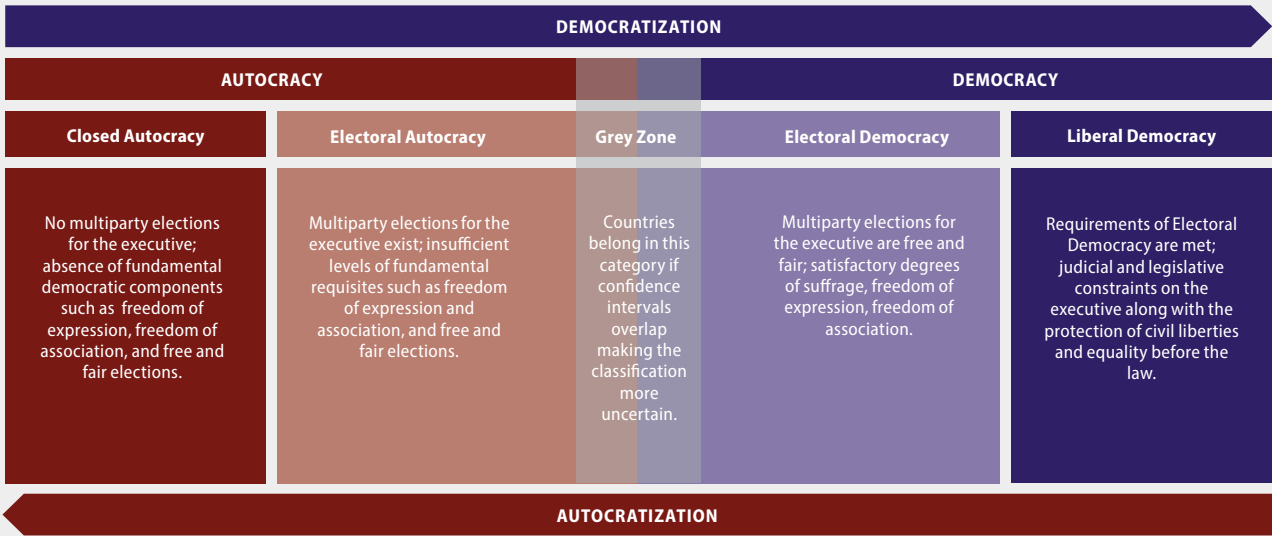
DEMOCRATIZATION

AUTOCRACY

DEMOCRACY

Closed Autocracy

Electoral Autocracy

Grey Zone

Electoral Democracy

Liberal Democracy

No multiparty elections for the executive; absence of fundamental democratic components such as freedom of expression, freedom of association, and free and fair elections.

Multiparty elections for the executive exist; insufficient levels of fundamental requisites such as freedom of expression and association, and free and fair elections.

Countries belong in this category if confidence intervals overlap making the classification more uncertain.

Multiparty elections for the executive are free and fair; satisfactory degrees of suffrage, freedom of expression, freedom of association.

Requirements of Electoral Democracy are met; judicial and legislative constraints on the executive along with the protection of civil liberties and equality before the law.

AUTOCRATIZATION